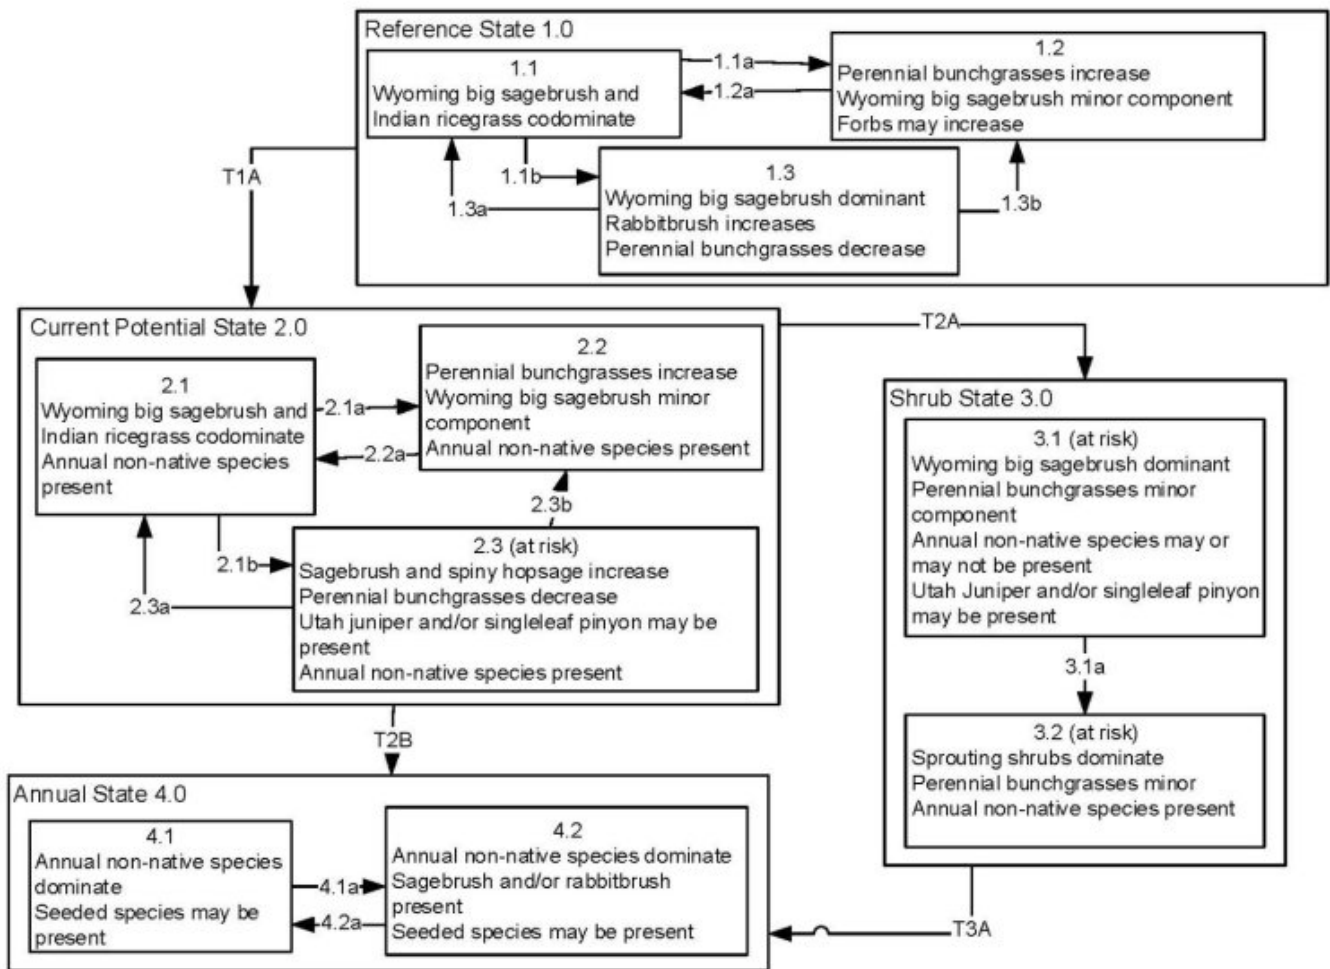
Reference State 1.0

1.1
Wyoming big sagebrush and Indian ricegrass codominate

1.1a

1.2a

1.2
Perennial bunchgrasses increase
Wyoming big sagebrush minor component
Forbs may increase

1.1b

1.3a

1.3
Wyoming big sagebrush dominant
Rabbitbrush increases
Perennial bunchgrasses decrease

1.3b

T1A

Current Potential State 2.0

2.1
Wyoming big sagebrush and Indian ricegrass codominate
Annual non-native species present

2.1a

2.2a

2.2
Perennial bunchgrasses increase
Wyoming big sagebrush minor component
Annual non-native species present

2.3b

2.1b

2.3a

2.3 (at risk)
Sagebrush and spiny hopsage increase
Perennial bunchgrasses decrease
Utah juniper and/or singleleaf pinyon may be present
Annual non-native species present

T2A

Shrub State 3.0

3.1 (at risk)
Wyoming big sagebrush dominant
Perennial bunchgrasses minor component
Annual non-native species may or may not be present
Utah Juniper and/or singleleaf pinyon may be present

3.1a

3.2 (at risk)
Sprouting shrubs dominate
Perennial bunchgrasses minor
Annual non-native species present

T2B

Annual State 4.0

4.1
Annual non-native species dominate
Seeded species may be present

4.1a

4.2a

4.2
Annual non-native species dominate
Sagebrush and/or rabbitbrush present
Seeded species may be present

T3A